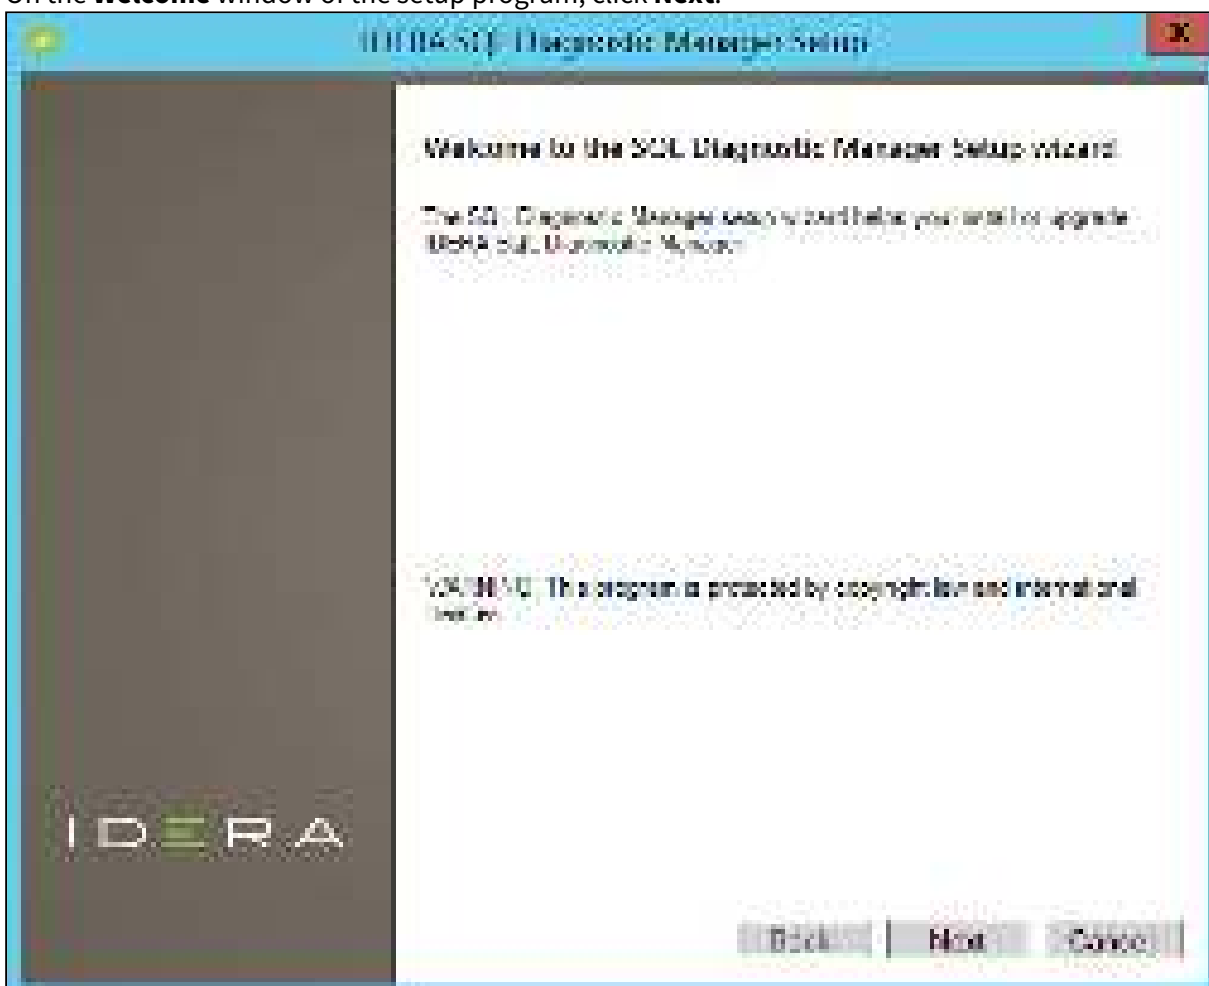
On the **Welcome** window of the setup program, click **Next**.

IDERA SQL Diagnostic Manager Setup

Welcome to the SQL Diagnostic Manager Setup wizard

The SQL Diagnostic Manager setup wizard helps you install or upgrade IDERA SQL Diagnostic Manager.

WARNING: This program is protected by copyright law and international treaties.

IDERA

Back Next Cancel